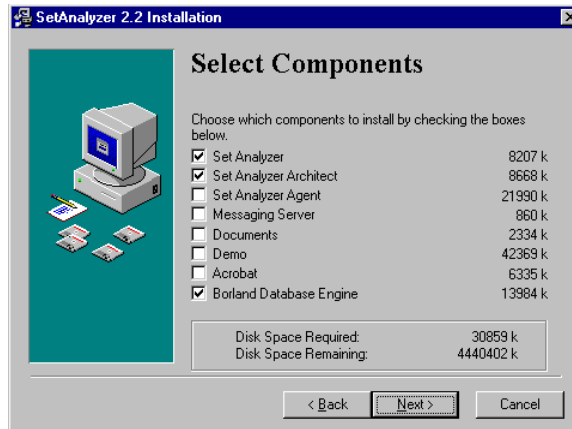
SetAnalyzer 2.2 Installation

Select Components

Choose which components to install by checking the boxes below.

| | | |
|---|---|---|
| ☑ | Set Analyzer | 8207 k |
| ☑ | Set Analyzer Architect | 8668 k |
| ☐ | Set Analyzer Agent | 21990 k |
| ☐ | Messaging Server | 860 k |
| ☐ | Documents | 2334 k |
| ☐ | Demo | 42369 k |
| ☐ | Acrobat | 6335 k |
| ☑ | Borland Database Engine | 13984 k |

Disk Space Required: 30859 k
Disk Space Remaining: 4440402 k

< Back   Next >   Cancel